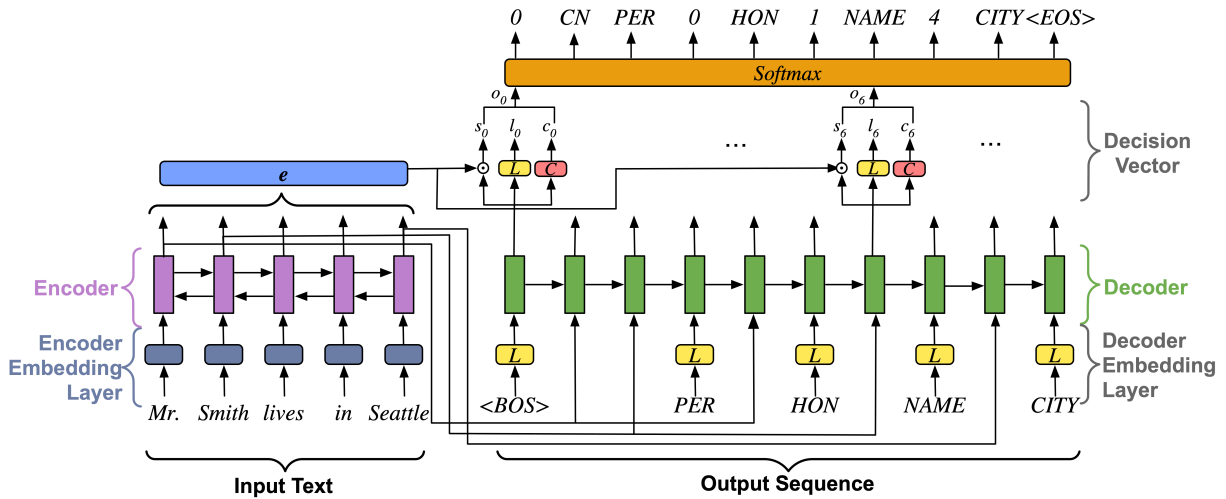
0 CN PER 0 HON 1 NAME 4 CITY <EOS>

Softmax

$o_0$ $o_6$

$s_0$ $l_0$ $c_0$ ... $s_6$ $l_6$ $c_6$ ...

L C L C

e

Decision Vector

Encoder

Encoder Embedding Layer

Decoder

Decoder Embedding Layer

L L L L L

Mr. Smith lives in Seattle

<BOS> PER HON NAME CITY

Input Text

Output Sequence